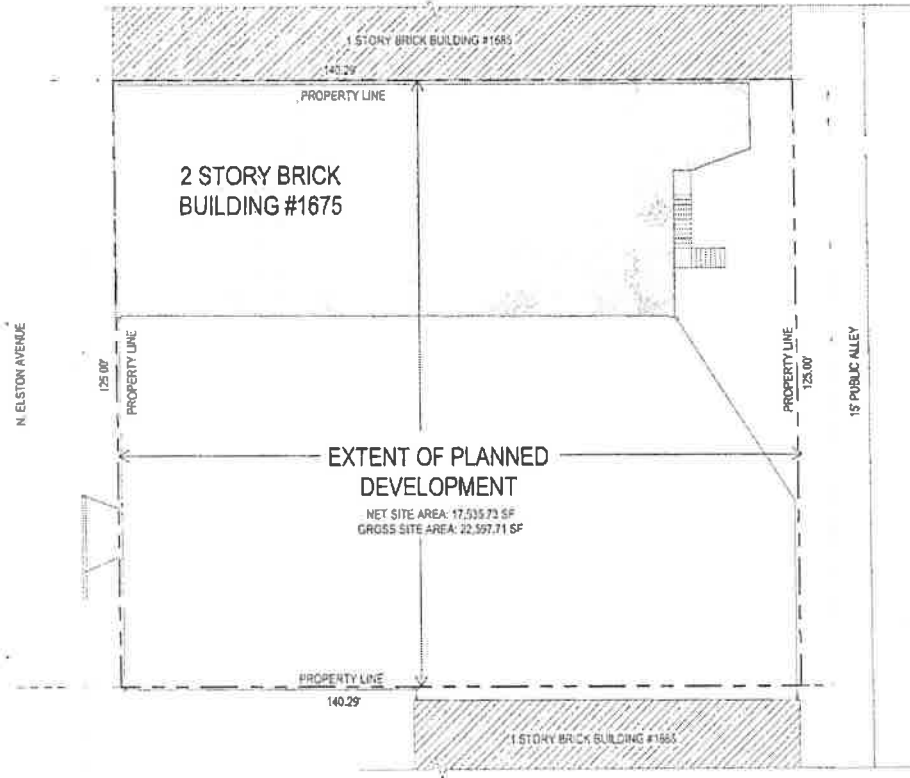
1 STORY BRICK BUILDING #1685

140.29'

PROPERTY LINE

2 STORY BRICK BUILDING #1675

N. ELSTON AVENUE

125.00'

PROPERTY LINE

PROPERTY LINE

125.00'

15' PUBLIC ALLEY

EXTENT OF PLANNED DEVELOPMENT

NET SITE AREA: 17,535.73 SF
GROSS SITE AREA: 22,597.71 SF

PROPERTY LINE

140.29'

1 STORY BRICK BUILDING #1665